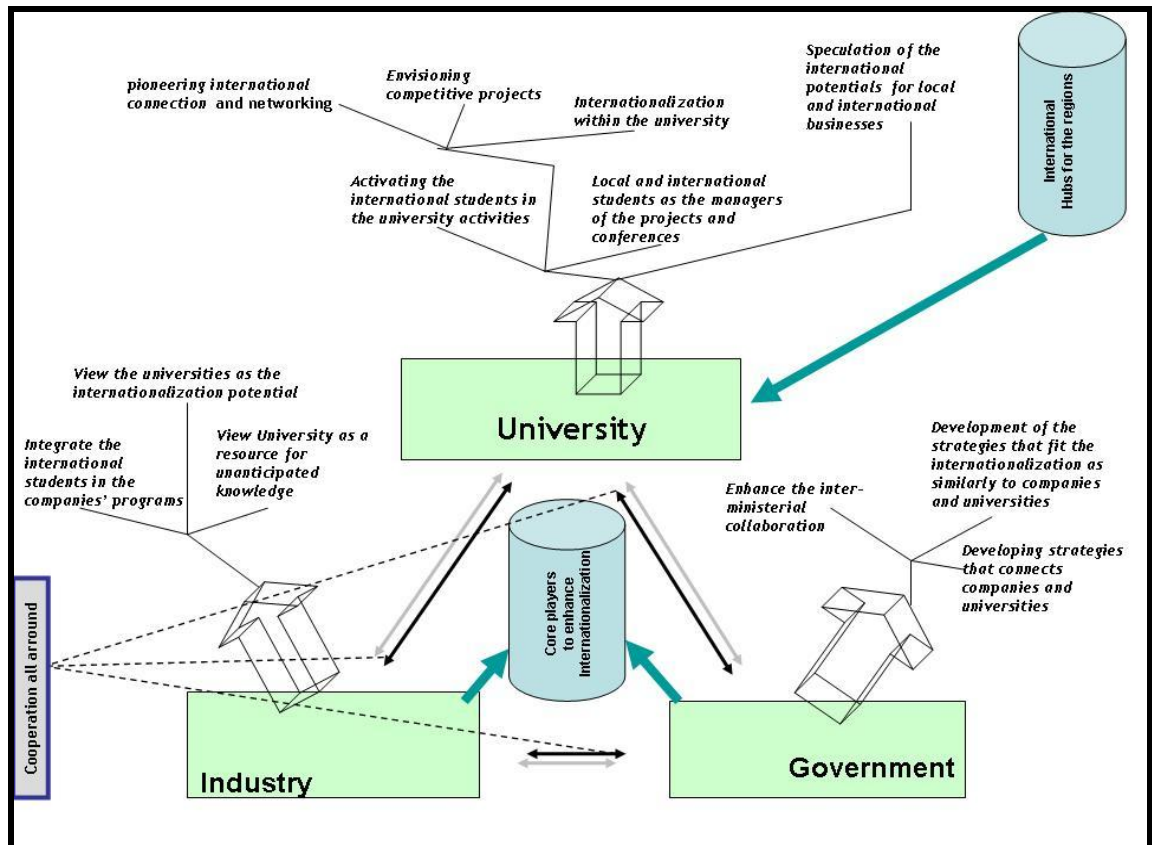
pioneering international connection and networking

Envisioning competitive projects

Internationalization within the university

Speculation of the international potentials for local and international businesses

International Hubs for the regions

Activating the international students in the university activities

Local and international students as the managers of the projects and conferences

University

View the universities as the internationalization potential

Integrate the international students in the companies' programs

View University as a resource for unanticipated knowledge

Development of the strategies that fit the internationalization as similarly to companies and universities

Enhance the inter-ministerial collaboration

Developing strategies that connects companies and universities

Core players to enhance Internationalization

Cooperation all arround

Industry

Government